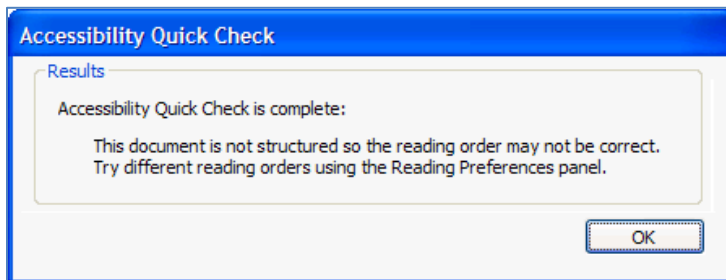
Accessibility Quick Check

Results

Accessibility Quick Check is complete:

This document is not structured so the reading order may not be correct. Try different reading orders using the Reading Preferences panel.

OK